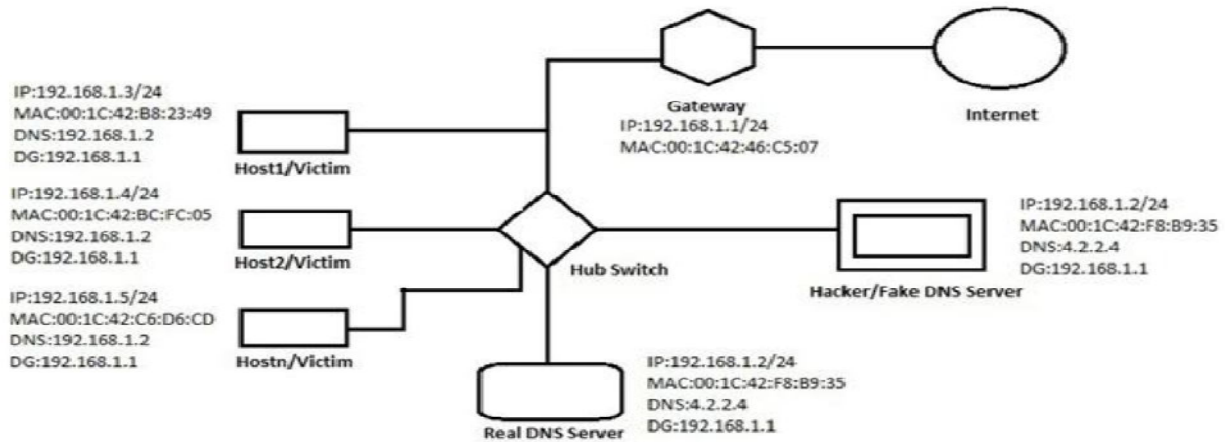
IP:192.168.1.3/24
MAC:00:1C:42:B8:23:49
DNS:192.168.1.2
DG:192.168.1.1

Host1/Victim

Gateway
IP:192.168.1.1/24
MAC:00:1C:42:46:C5:07

Internet

IP:192.168.1.4/24
MAC:00:1C:42:BC:FC:05
DNS:192.168.1.2
DG:192.168.1.1

Host2/Victim

Hub Switch

IP:192.168.1.2/24
MAC:00:1C:42:F8:B9:35
DNS:4.2.2.4
DG:192.168.1.1

Hacker/Fake DNS Server

IP:192.168.1.5/24
MAC:00:1C:42:C6:D6:CD
DNS:192.168.1.2
DG:192.168.1.1

Hostn/Victim

IP:192.168.1.2/24
MAC:00:1C:42:F8:B9:35
DNS:4.2.2.4
DG:192.168.1.1

Real DNS Server